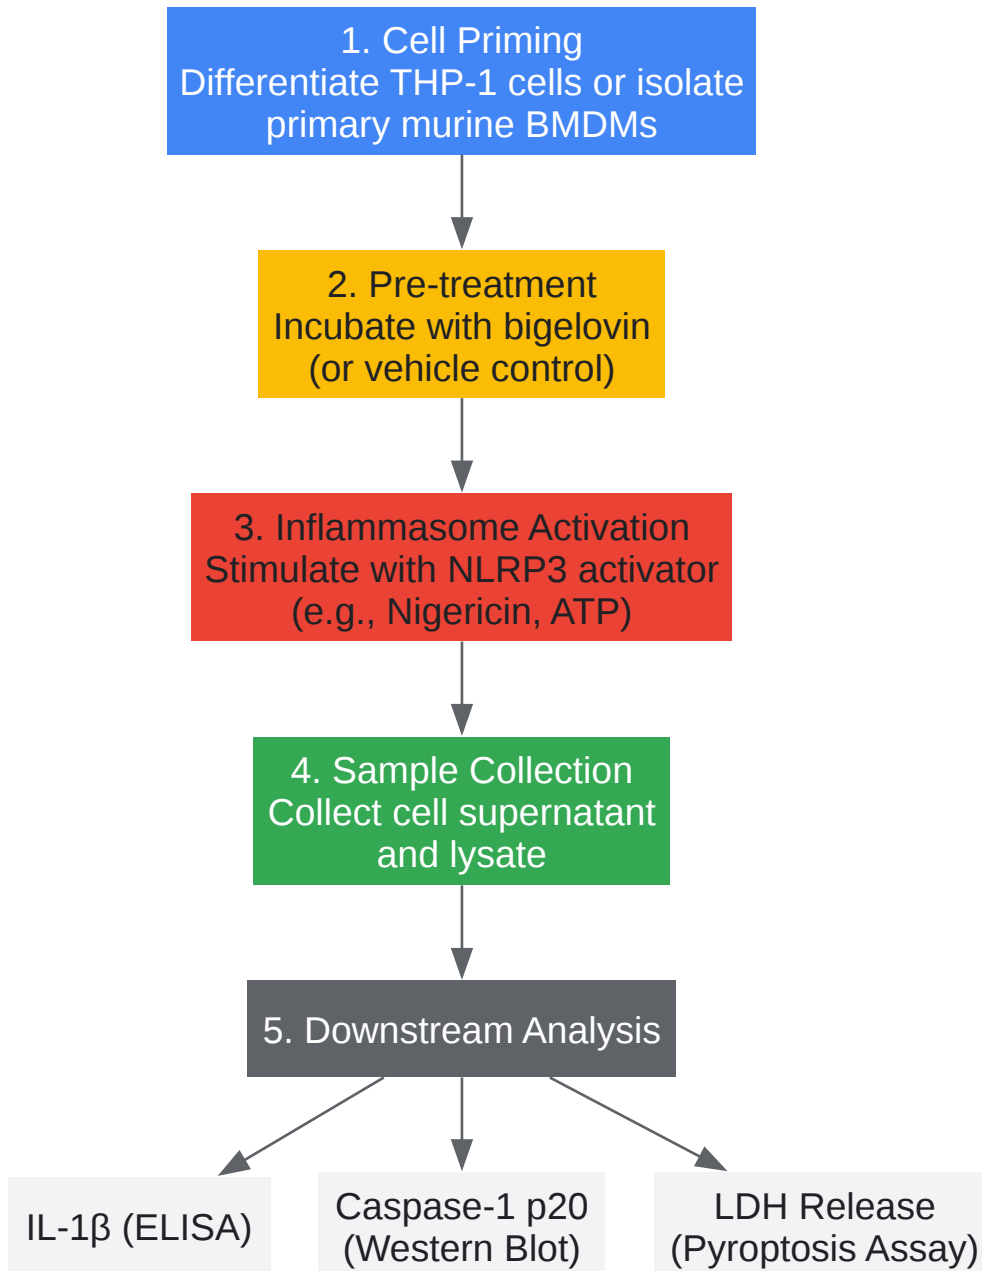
1. Cell Priming
Differentiate THP-1 cells or isolate primary murine BMDMs

2. Pre-treatment
Incubate with bigelovin
(or vehicle control)

3. Inflammasome Activation
Stimulate with NLRP3 activator
(e.g., Nigericin, ATP)

4. Sample Collection
Collect cell supernatant and lysate

5. Downstream Analysis

IL-1β (ELISA)

Caspase-1 p20
(Western Blot)

LDH Release
(Pyroptosis Assay)